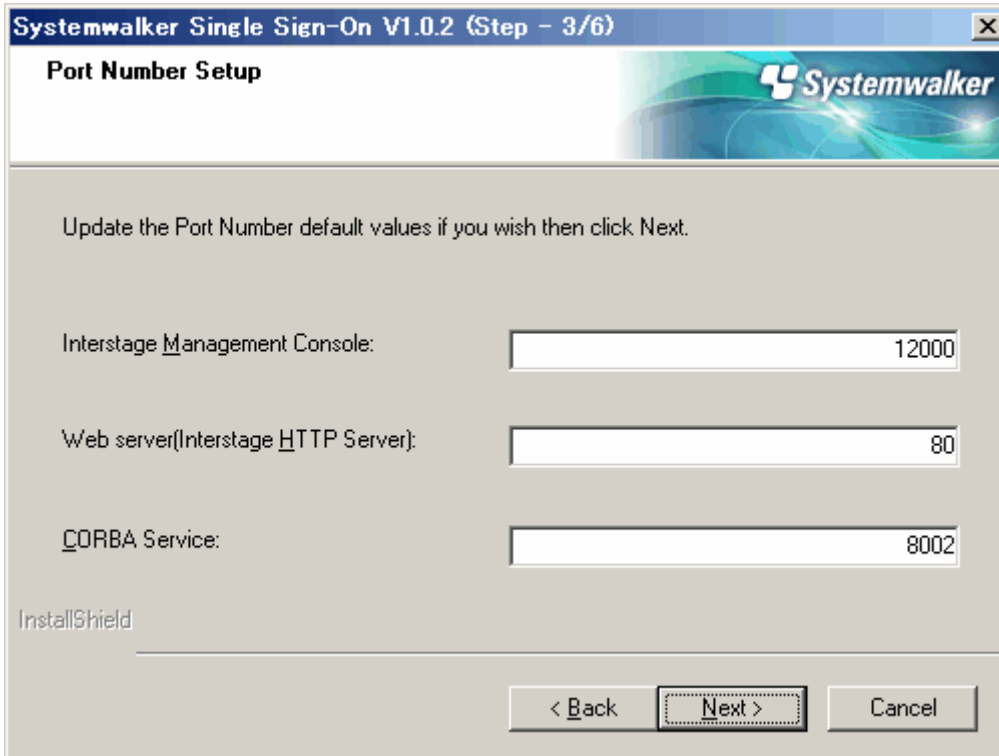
Systemwalker Single Sign-On V1.0.2 (Step - 3/6)

×

Port Number Setup

Systemwalker

Update the Port Number default values if you wish then click Next.

Interstage Management Console:

12000

Web server(Interstage HTTP Server):

80

CORBA Service:

8002

InstallShield

< Back

Next >

Cancel